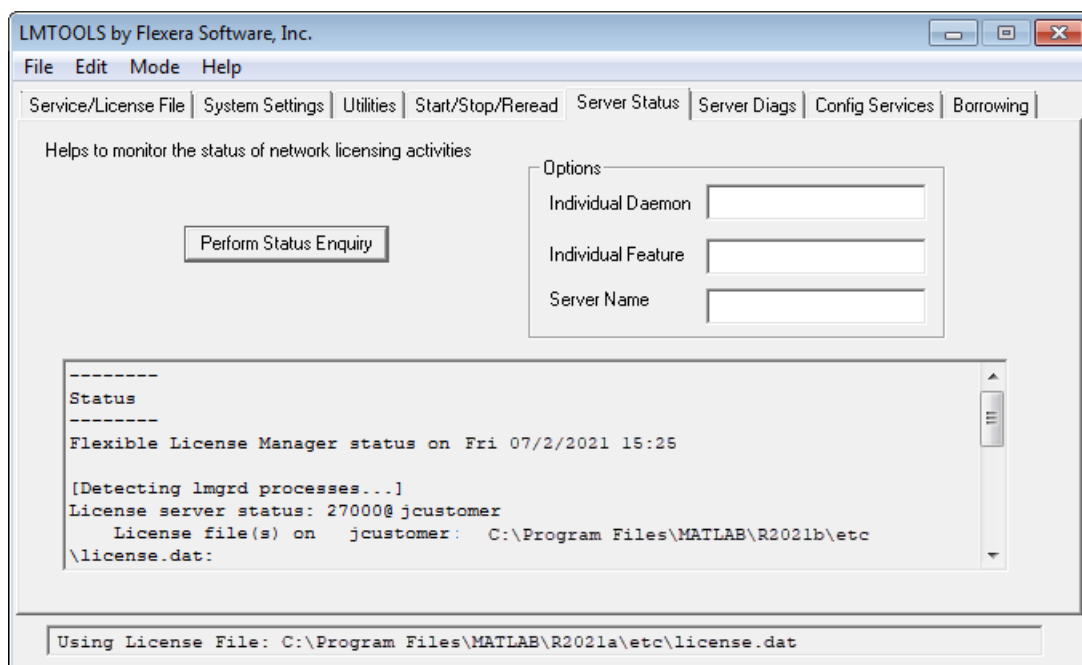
LMTOOLS by Flexera Software, Inc.

File Edit Mode Help

Service/License File | System Settings | Utilities | Start/Stop/Reread | Server Status | Server Diags | Config Services | Borrowing

Helps to monitor the status of network licensing activities

Perform Status Enquiry

Options
Individual Daemon
Individual Feature
Server Name

--------
Status
--------
Flexible License Manager status on Fri 07/2/2021 15:25

[Detecting lmgrd processes...]
License server status: 27000@ jcustomer
License file(s) on jcustomer: C:\Program Files\MATLAB\R2021b\etc
\license.dat:

Using License File: C:\Program Files\MATLAB\R2021a\etc\license.dat